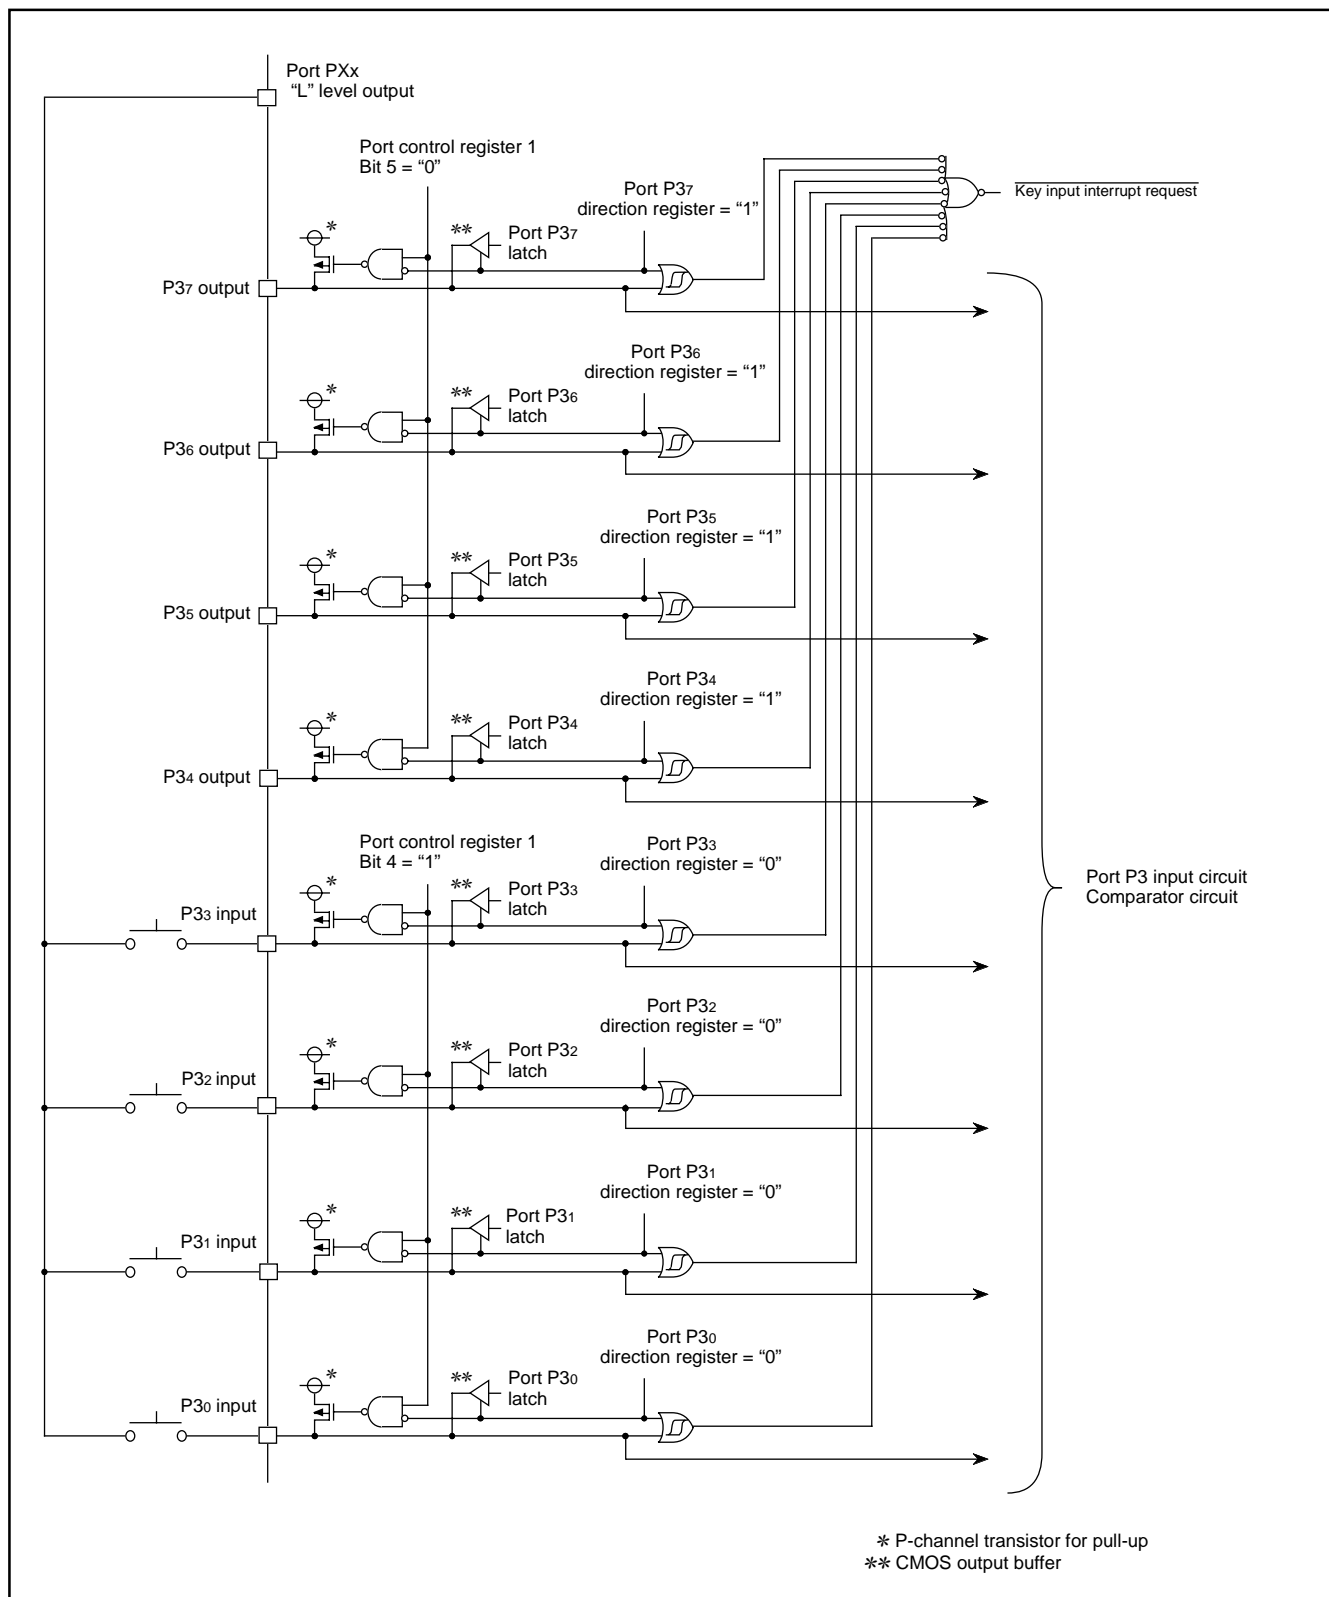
Port PXx
"L" level output

Port control register 1
Bit 5 = "0"

$\overline{\text{Key input interrupt request}}$

Port P3$_7$
direction register = "1"

\*

\*\*

Port P3$_7$
latch

P3$_7$ output

Port P3$_6$
direction register = "1"

\*

\*\*

Port P3$_6$
latch

P3$_6$ output

Port P3$_5$
direction register = "1"

\*

\*\*

Port P3$_5$
latch

P3$_5$ output

Port P3$_4$
direction register = "1"

\*

\*\*

Port P3$_4$
latch

P3$_4$ output

Port control register 1
Bit 4 = "1"

Port P3$_3$
direction register = "0"

\*

\*\*

Port P3$_3$
latch

P3$_3$ input

Port P3 input circuit
Comparator circuit

Port P3$_2$
direction register = "0"

\*

\*\*

Port P3$_2$
latch

P3$_2$ input

Port P3$_1$
direction register = "0"

\*

\*\*

Port P3$_1$
latch

P3$_1$ input

Port P3$_0$
direction register = "0"

\*

\*\*

Port P3$_0$
latch

P3$_0$ input

\* P-channel transistor for pull-up
\*\* CMOS output buffer